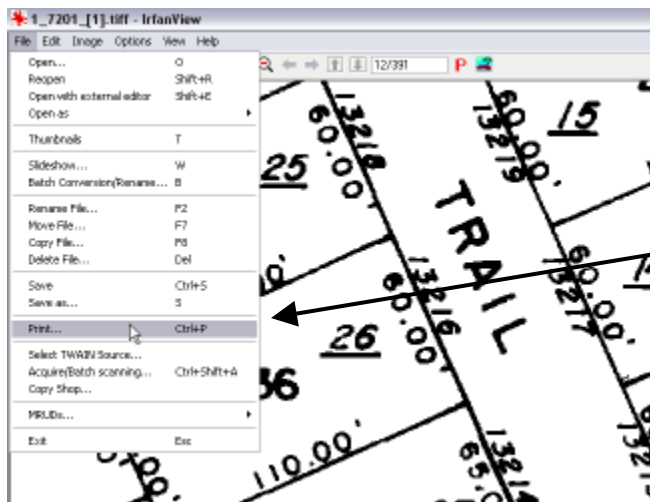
1_7201_[1].tiff - IrfanView

File Edit Image Options View Help

12/391

Open... O
Reopen Shift+R
Open with external editor Shift+E
Open as

Thumbnails T

Slideshow... W
Batch Conversion/Rename... B

Rename File... F2
Move File... F7
Copy File... F8
Delete File... Del

Save Ctrl+S
Save as... S

Print... Ctrl+P

Select TWAIN Source...
Acquire/Batch scanning... Ctrl+Shift+A
Copy Shop...

MRUDs...

Exit Esc

15
25
26
36
1321B
60.00'
13219
60.00'
TRAIL
13216
60.00'
13217
60.00'
110.00'
13214
65.0
14
0'
0.
0'
6